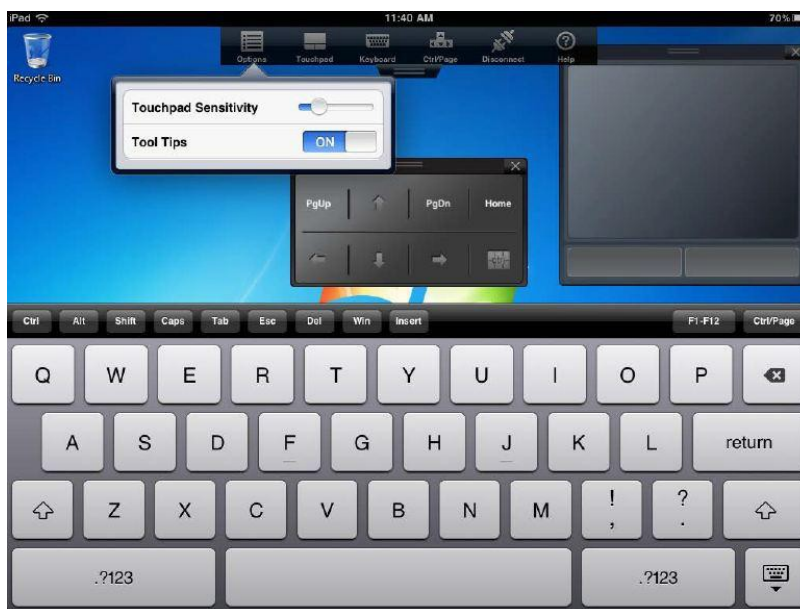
iPad

11:40 AM

70%

Recycle Bin

Options Touchpad Keyboard Ctrl/Page Disconnect Help

Touchpad Sensitivity

Tool Tips ON

PgUp PgDn Home

Ctrl Alt Shift Caps Tab Esc Del Win Insert F1-F12 Ctrl/Page

Q W E R T Y U I O P

A S D F G H J K L return

Z X C V B N M ! , ? .

.?123 .?123